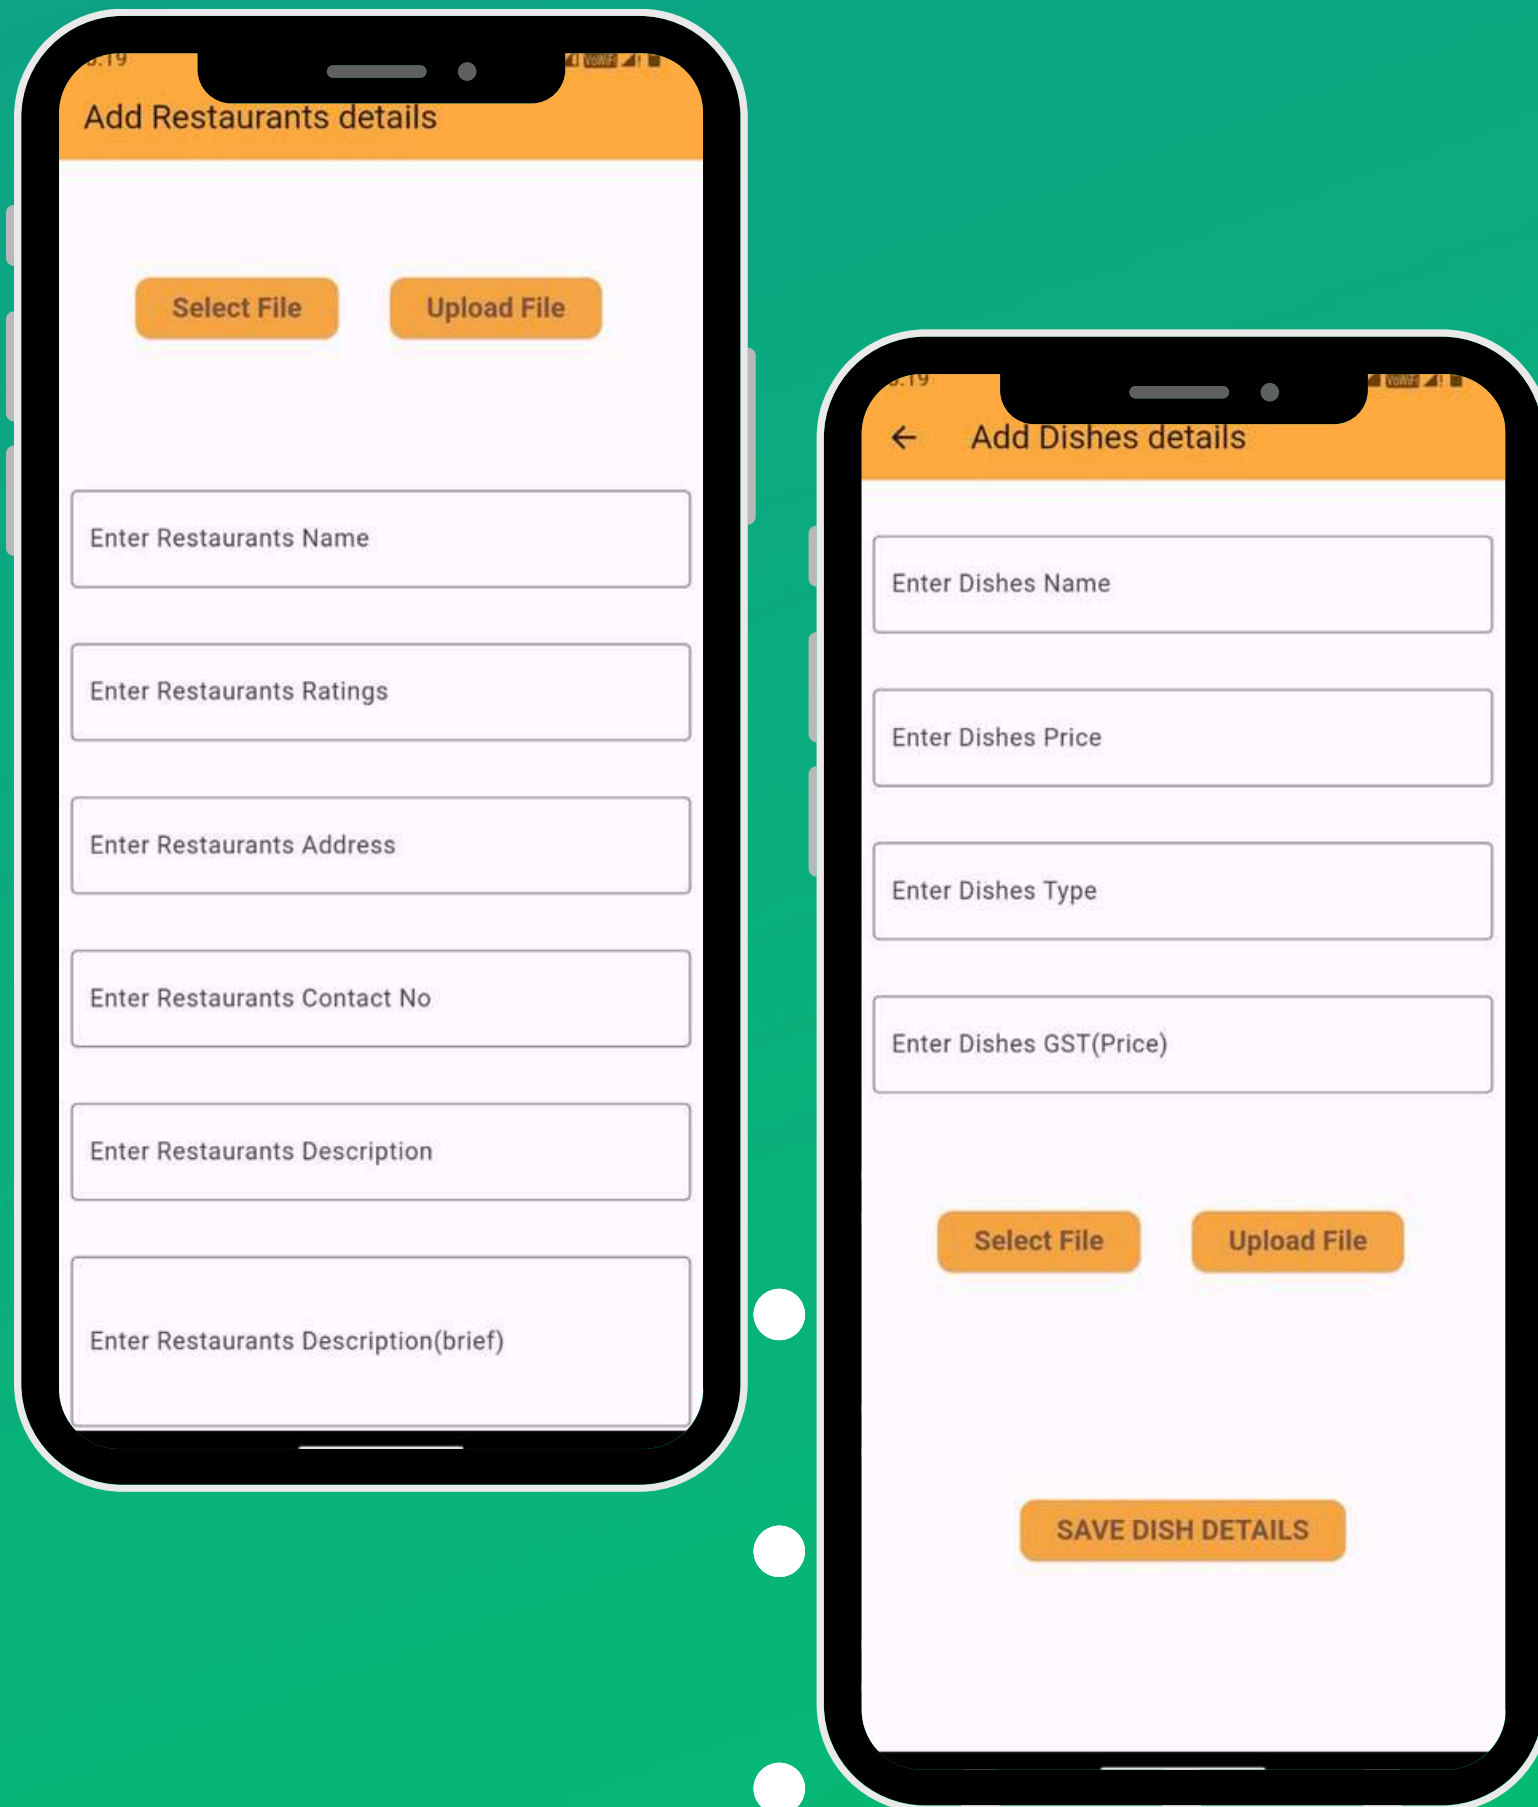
Add Restaurants details

Select File

Upload File

Enter Restaurants Name

Enter Restaurants Ratings

Enter Restaurants Address

Enter Restaurants Contact No

Enter Restaurants Description

Enter Restaurants Description(brief)

Add Dishes details

Enter Dishes Name

Enter Dishes Price

Enter Dishes Type

Enter Dishes GST(Price)

Select File

Upload File

SAVE DISH DETAILS